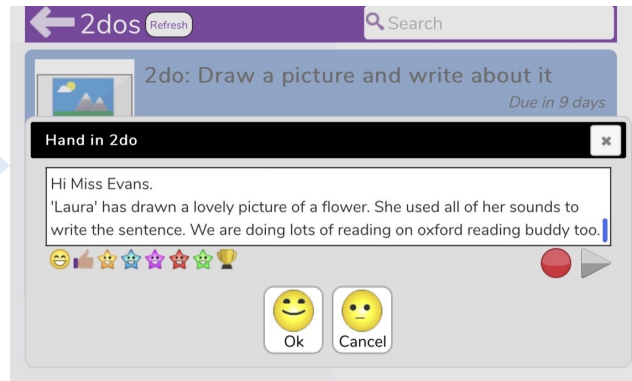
2dos Refresh

Search

2do: Draw a picture and write about it

Due in 9 days

Hand in 2do

×

Hi Miss Evans.
'Laura' has drawn a lovely picture of a flower. She used all of her sounds to write the sentence. We are doing lots of reading on oxford reading buddy too.

Ok

Cancel